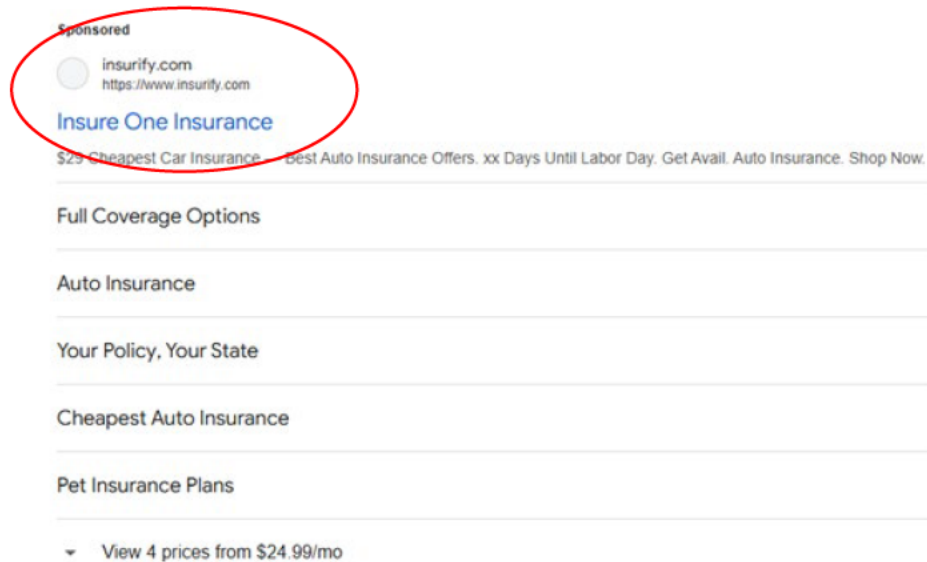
Sponsored

insurify.com
https://www.insurify.com

Insure One Insurance

$29 Cheapest Car Insurance — Best Auto Insurance Offers. xx Days Until Labor Day. Get Avail. Auto Insurance. Shop Now.

Full Coverage Options

Auto Insurance

Your Policy, Your State

Cheapest Auto Insurance

Pet Insurance Plans

View 4 prices from $24.99/mo